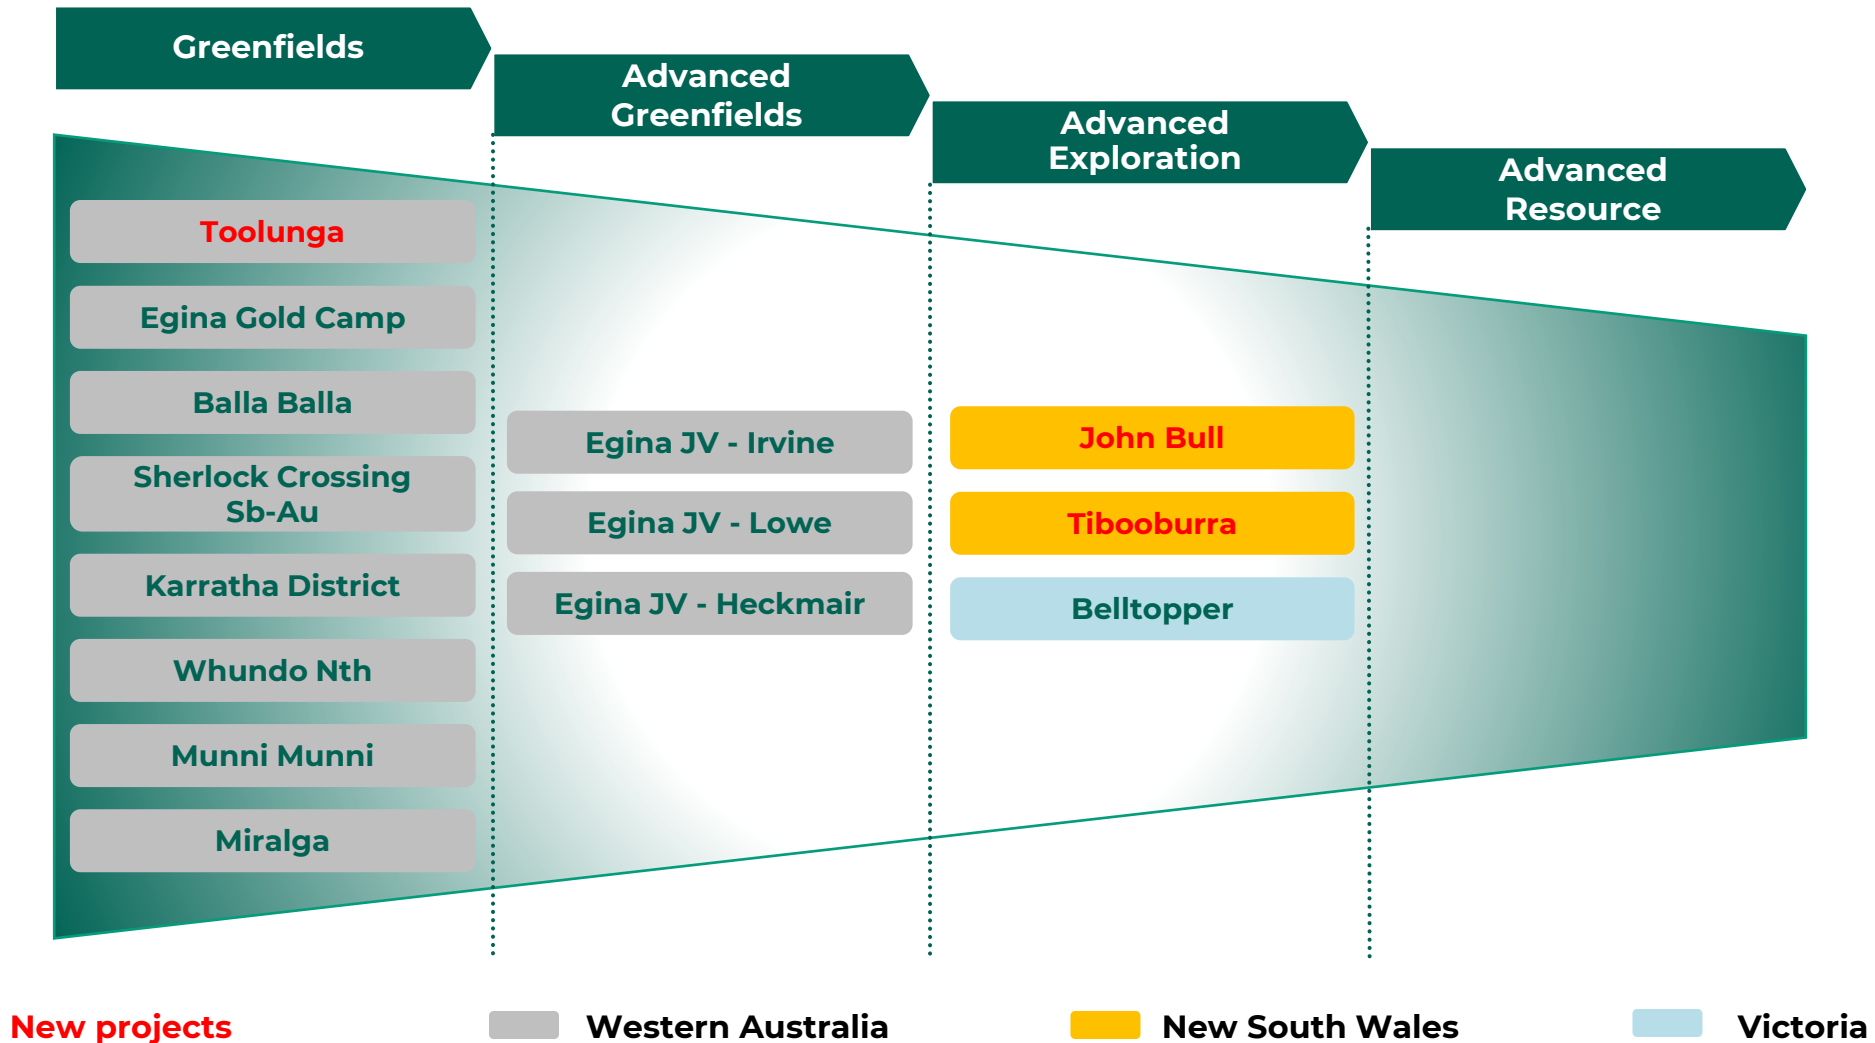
Greenfields

Advanced Greenfields

Advanced Exploration

Advanced Resource

Toolunga

Egina Gold Camp

Balla Balla

Sherlock Crossing Sb-Au

Karratha District

Whundo Nth

Munni Munni

Miralga

Egina JV - Irvine

Egina JV - Lowe

Egina JV - Heckmair

John Bull

Tibooburra

Belltopper

New projects

Western Australia

New South Wales

Victoria